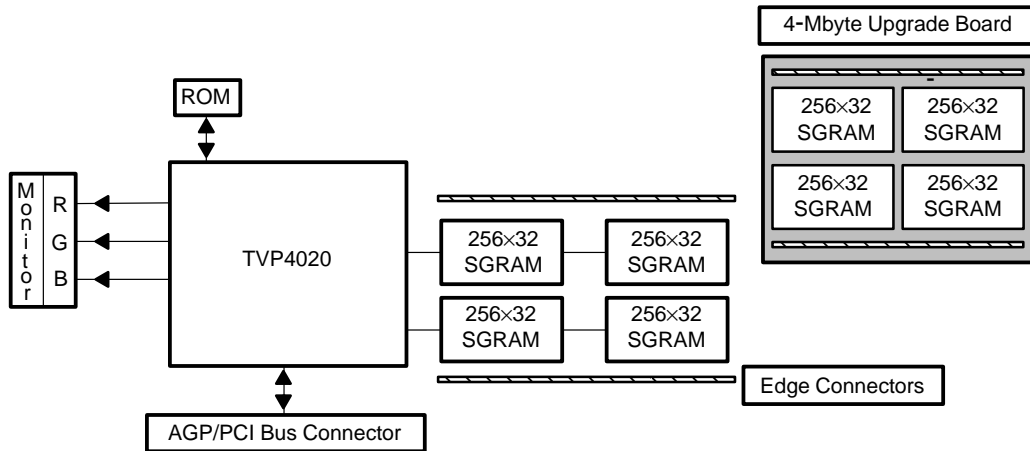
4-Mbyte Upgrade Board

256×32 SGRAM

256×32 SGRAM

256×32 SGRAM

256×32 SGRAM

ROM

Monitor

R

G

B

TVP4020

256×32 SGRAM

256×32 SGRAM

256×32 SGRAM

256×32 SGRAM

Edge Connectors

AGP/PCI Bus Connector